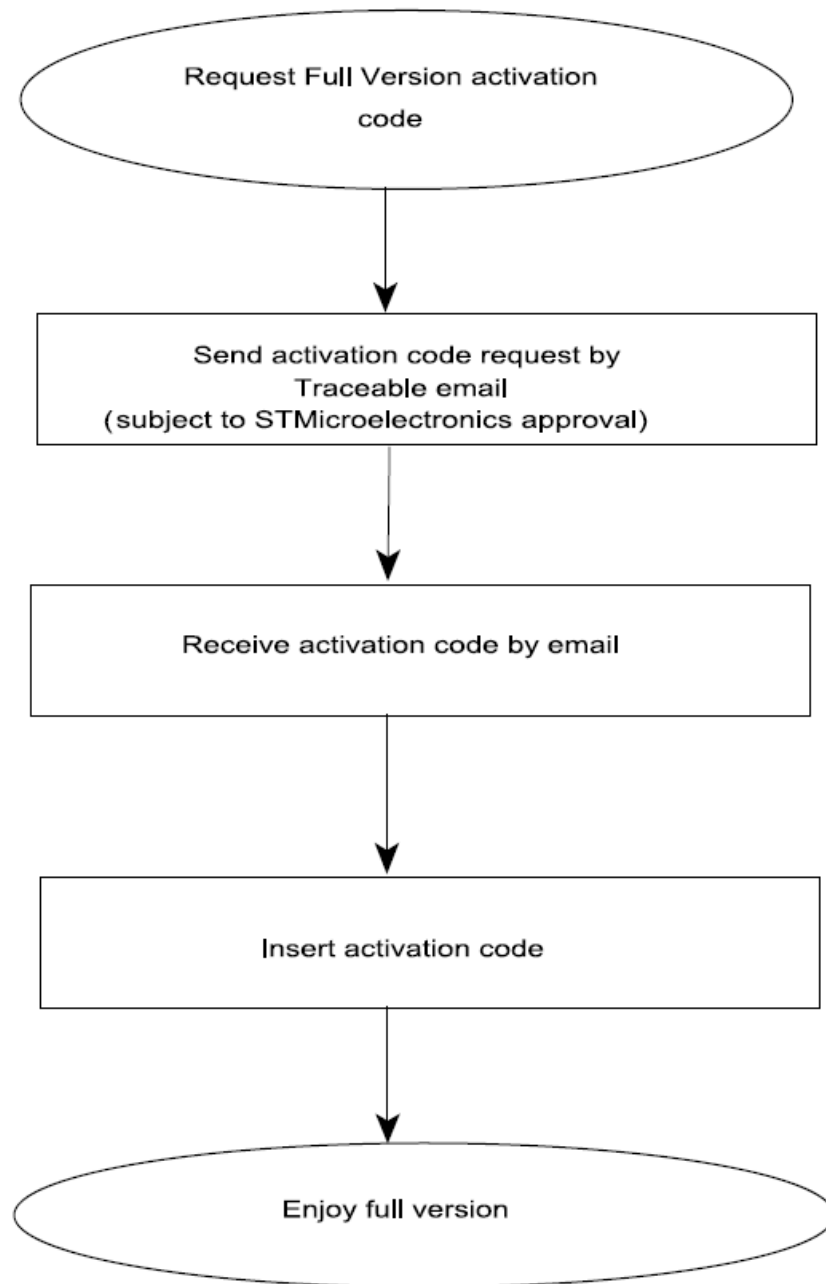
Request Full Version activation code

Send activation code request by Traceable email (subject to STMicroelectronics approval)

Receive activation code by email

Insert activation code

Enjoy full version